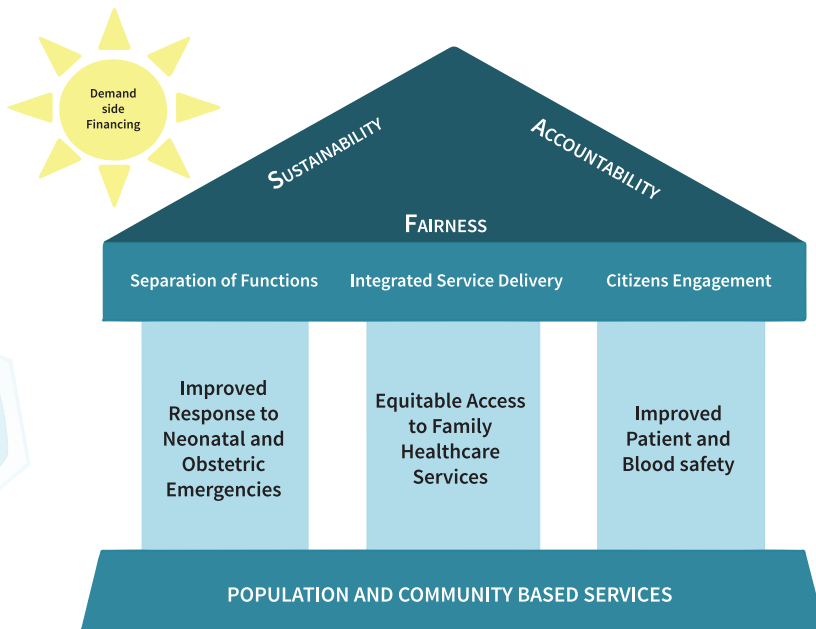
Demand side Financing

SUSTAINABILITY

ACCOUNTABILITY

FAIRNESS

Separation of Functions

Integrated Service Delivery

Citizens Engagement

Improved Response to Neonatal and Obstetric Emergencies

Equitable Access to Family Healthcare Services

Improved Patient and Blood safety

POPULATION AND COMMUNITY BASED SERVICES